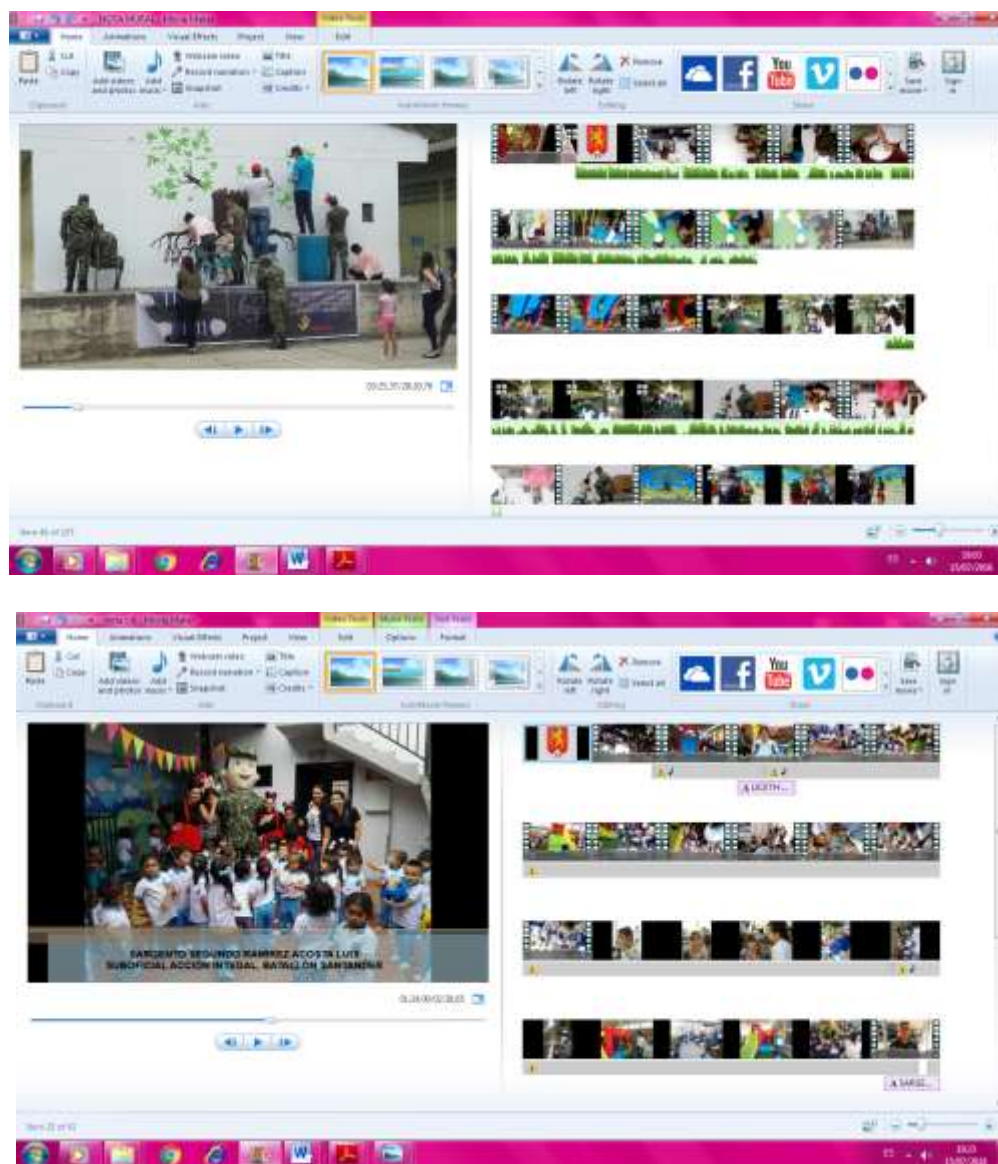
NOTA MURAL - Movie Maker
Video Tools
Home
Animations
Visual Effects
Project
View
Edit
Paste
Cut
Copy
Clipboard
Add videos and photos
Add music
Webcam video
Record narration
Snapshot
Title
Caption
Credits
Add
AutoMovie themes
Rotate left
Rotate right
Remove
Select all
Editing
You Tube
Share
Save movie
Sign in
00:25.35/28:00.79
Item 46 of 177

Video Tools
Music Tools
Text Tools
Home
Animations
Visual Effects
Project
View
Edit
Options
Format
Paste
Cut
Copy
Clipboard
Add videos and photos
Add music
Webcam video
Record narration
Snapshot
Title
Caption
Credits
Add
AutoMovie themes
Rotate left
Rotate right
Remove
Select all
Editing
You Tube
Share
Save movie
Sign in
SARGENTO SEGUNDO RAMIREZ ACOSTA LUIS
SUBOFICIAL ACCION INTEGRAL BATALLON SANTANDER
01:24.00/02:38.03
LICETH...
SARGE...
Item 21 of 92